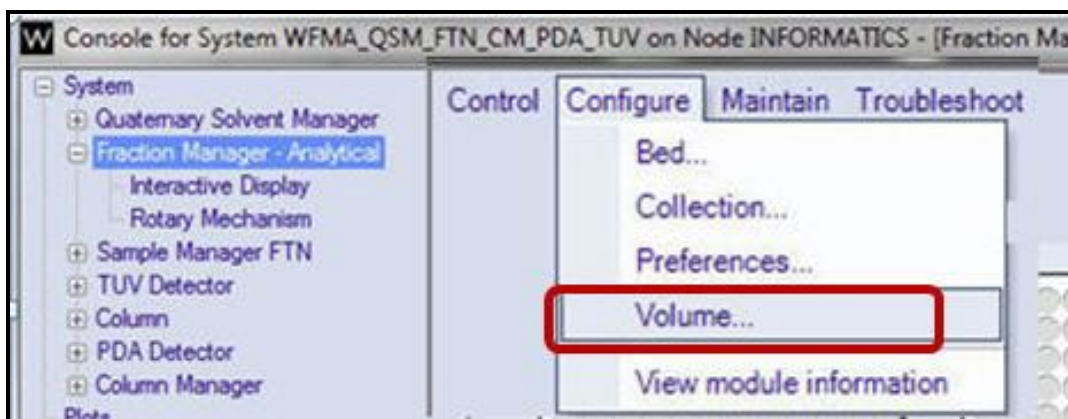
W Console for System WFMA_QSM_FTN_CM_PDA_TUV on Node INFORMATICS - [Fraction Ma

System
Quaternary Solvent Manager
Fraction Manager - Analytical
Interactive Display
Rotary Mechanism
Sample Manager FTN
TUV Detector
Column
PDA Detector
Column Manager
Plots

Control Configure Maintain Troubleshoot

Bed...
Collection...
Preferences...
Volume...
View module information